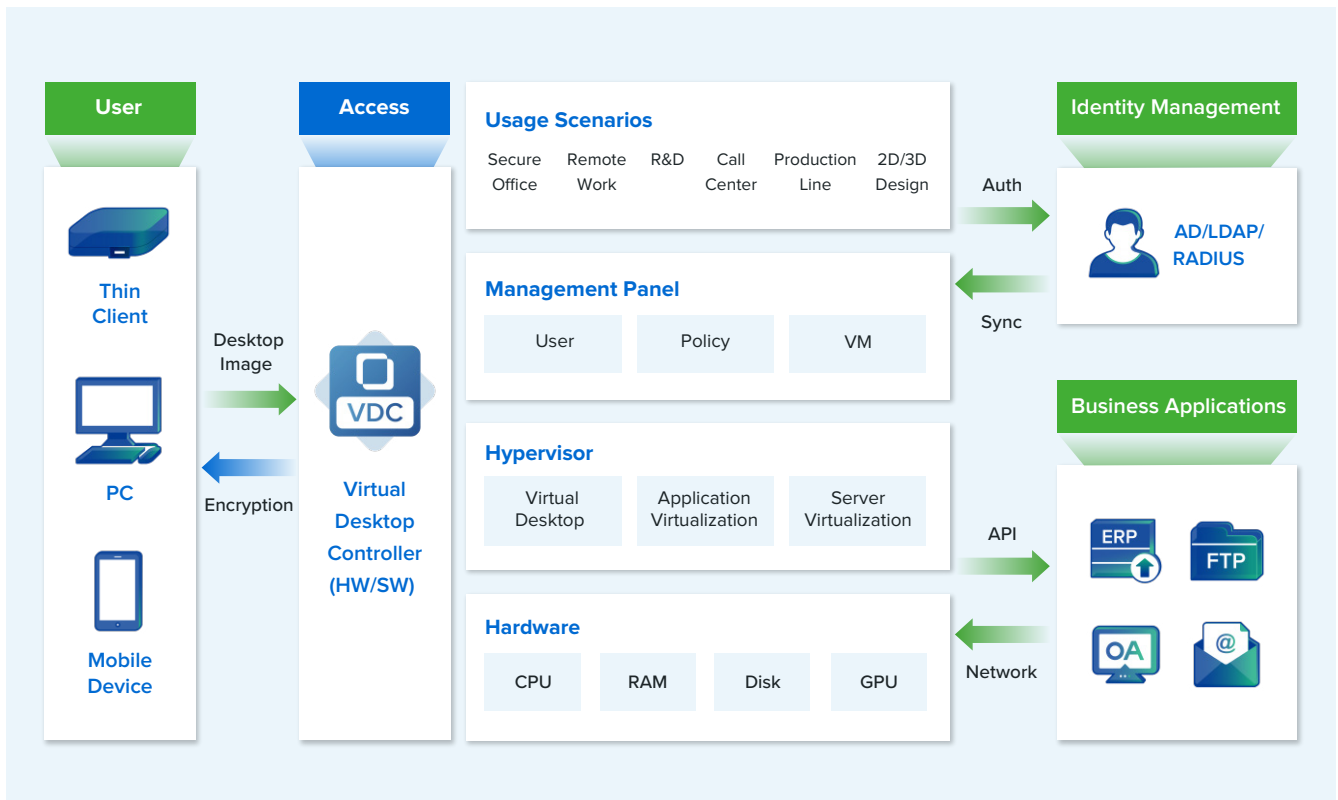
User

Thin Client

PC

Mobile Device

Desktop Image

Encryption

Access

VDC

Virtual Desktop Controller (HW/SW)

Usage Scenarios

Secure Office | Remote Work | R&D | Call Center | Production Line | 2D/3D Design

Management Panel

User | Policy | VM

Hypervisor

Virtual Desktop | Application Virtualization | Server Virtualization

Hardware

CPU | RAM | Disk | GPU

Auth

Sync

API

Network

Identity Management

AD/LDAP/ RADIUS

Business Applications

ERP

FTP

OA

@